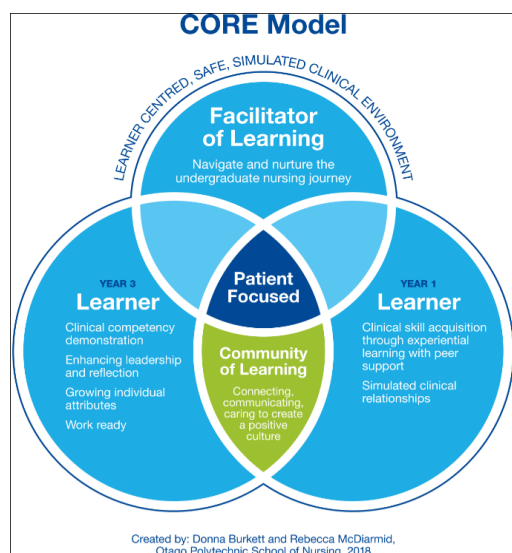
CORE Model

LEARNER CENTRED, SAFE, SIMULATED CLINICAL ENVIRONMENT

Facilitator of Learning

Navigate and nurture the undergraduate nursing journey

YEAR 3

Learner

Clinical competency demonstration

Enhancing leadership and reflection

Growing individual attributes

Work ready

Patient Focused

YEAR 1

Learner

Clinical skill acquisition through experiential learning with peer support

Simulated clinical relationships

Community of Learning

Connecting, communicating, caring to create a positive culture

Created by: Donna Burkett and Rebecca McDiarmid, Otago Polytechnic School of Nursing, 2018